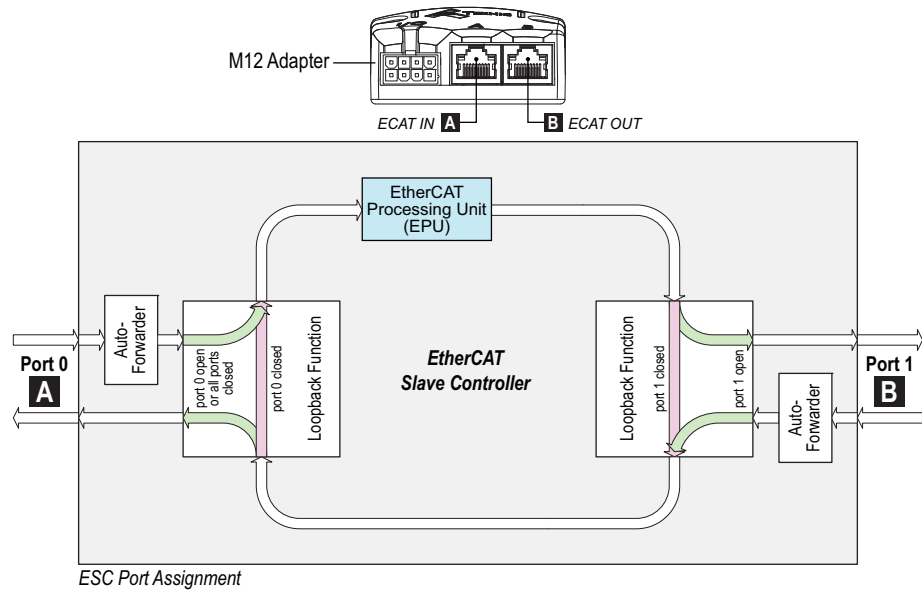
M12 Adapter

ECAT IN A

B ECAT OUT

EtherCAT Processing Unit (EPU)

Port 0
A

Auto-Forwarder

port 0 open or all ports closed

port 0 closed

Loopback Function

EtherCAT Slave Controller

Loopback Function

port 1 closed

port 1 open

Auto-Fowarder

Port 1
B

ESC Port Assignment